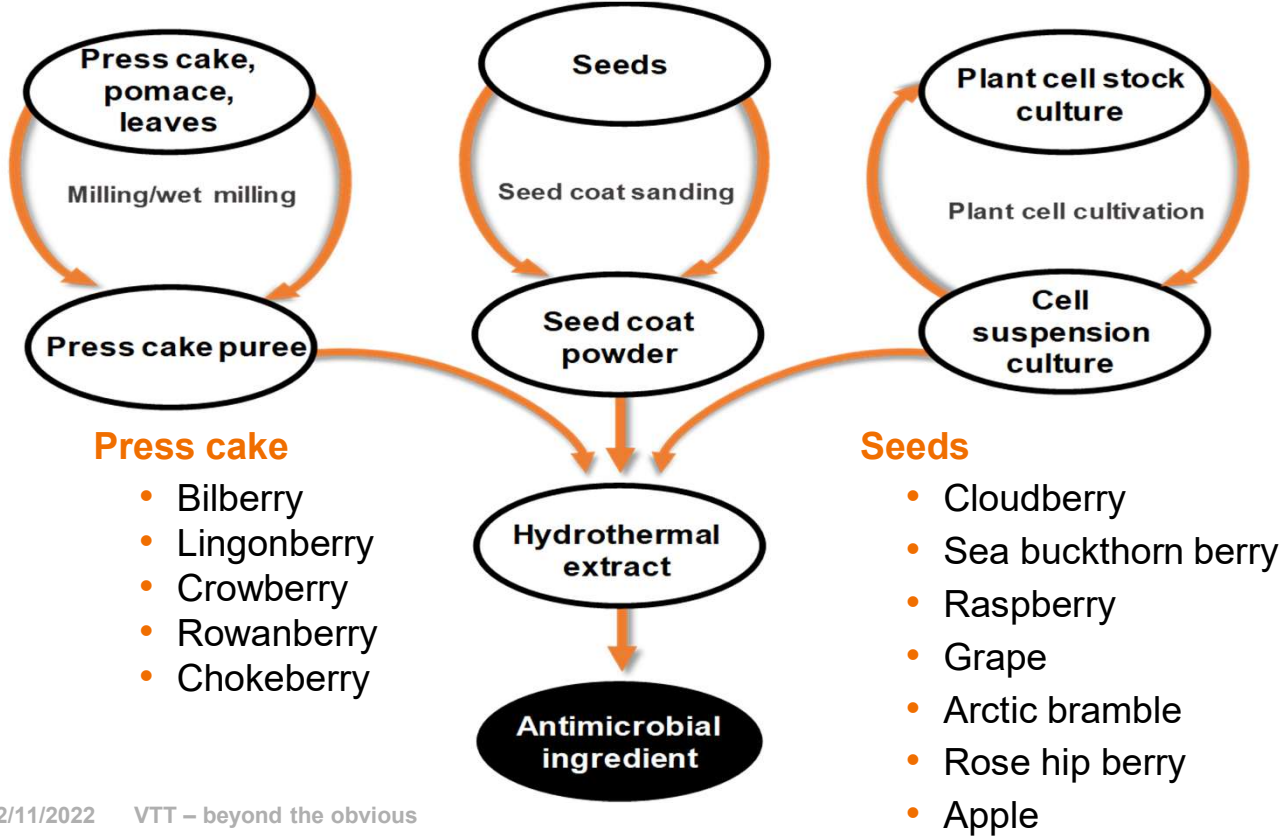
Press cake, pomace, leaves

Milling/wet milling

Press cake puree

Seeds

Seed coat sanding

Seed coat powder

Plant cell stock culture

Plant cell cultivation

Cell suspension culture

Hydrothermal extract

Antimicrobial ingredient

Press cake
• Bilberry
• Lingonberry
• Crowberry
• Rowanberry
• Chokeberry

Seeds
• Cloudberry
• Sea buckthorn berry
• Raspberry
• Grape
• Arctic bramble
• Rose hip berry
• Apple

2/11/2022 VTT – beyond the obvious